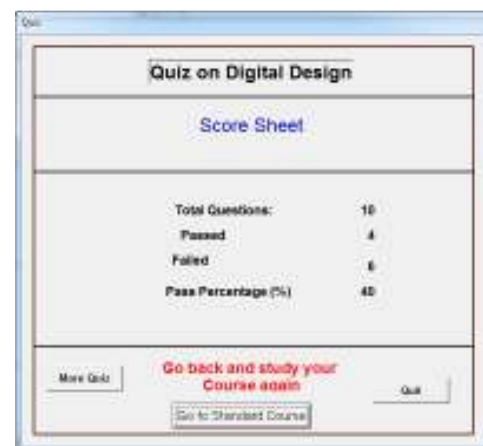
Quiz

Quiz on Digital Design

Score Sheet

| | |
|---|---|
| Total Questions: | 10 |
| Passed | 4 |
| Failed | 6 |
| Pass Percentage (%) | 40 |

More Quiz

Go back and study your Course again

Quit

Go to Standard Course